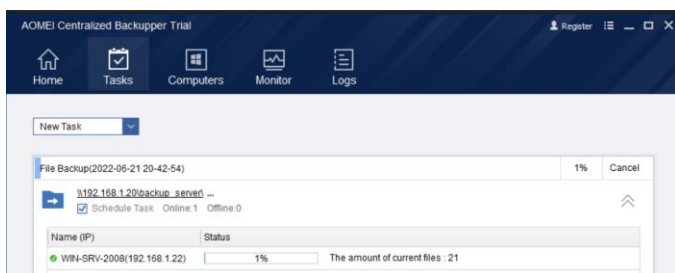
AOMEI Centralized Backupper Trial

Register

Home Tasks Computers Monitor Logs

New Task

File Backup(2022-06-21 20-42-54)

1%

Cancel

\\192.168.1.20\backup_server\ ...

Schedule Task Online:1 Offline:0

| Name (IP) | Status | |
|---|---|---|
| WIN-SRV-2008(192.168.1.22) | 1% | The amount of current files : 21 |